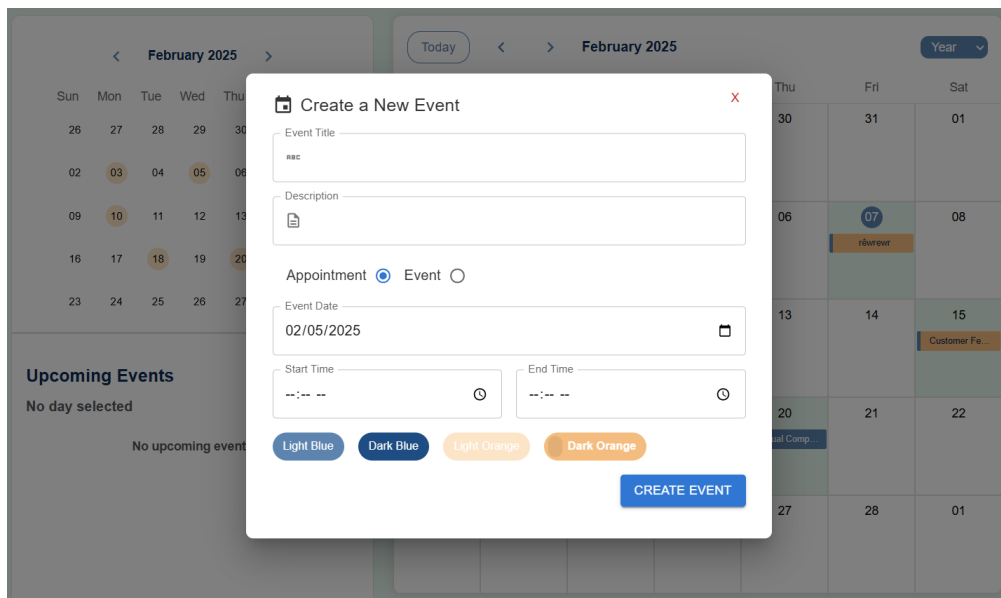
<
February 2025
>

| Sun | Mon | Tue | Wed | Thu |
|---|---|---|---|---|
| 26 | 27 | 28 | 29 | 30 |
| 02 | 03 | 04 | 05 | 06 |
| 09 | 10 | 11 | 12 | 13 |
| 16 | 17 | 18 | 19 | 20 |
| 23 | 24 | 25 | 26 | 27 |

Upcoming Events
No day selected
No upcoming event

Today
<
>
February 2025
Year

| Thu | Fri | Sat |
|---|---|---|
| 30 | 31 | 01 |
| 06 | 07 rêwrewr | 08 |
| 13 | 14 | 15 Customer Fe... |
| 20 ual Comp... | 21 | 22 |
| 27 | 28 | 01 |

Create a New Event
X
Event Title
ABC
Description
Appointment
Event
Event Date
02/05/2025
Start Time
--:-- --
End Time
--:-- --
Light Blue
Dark Blue
Light Orange
Dark Orange
CREATE EVENT